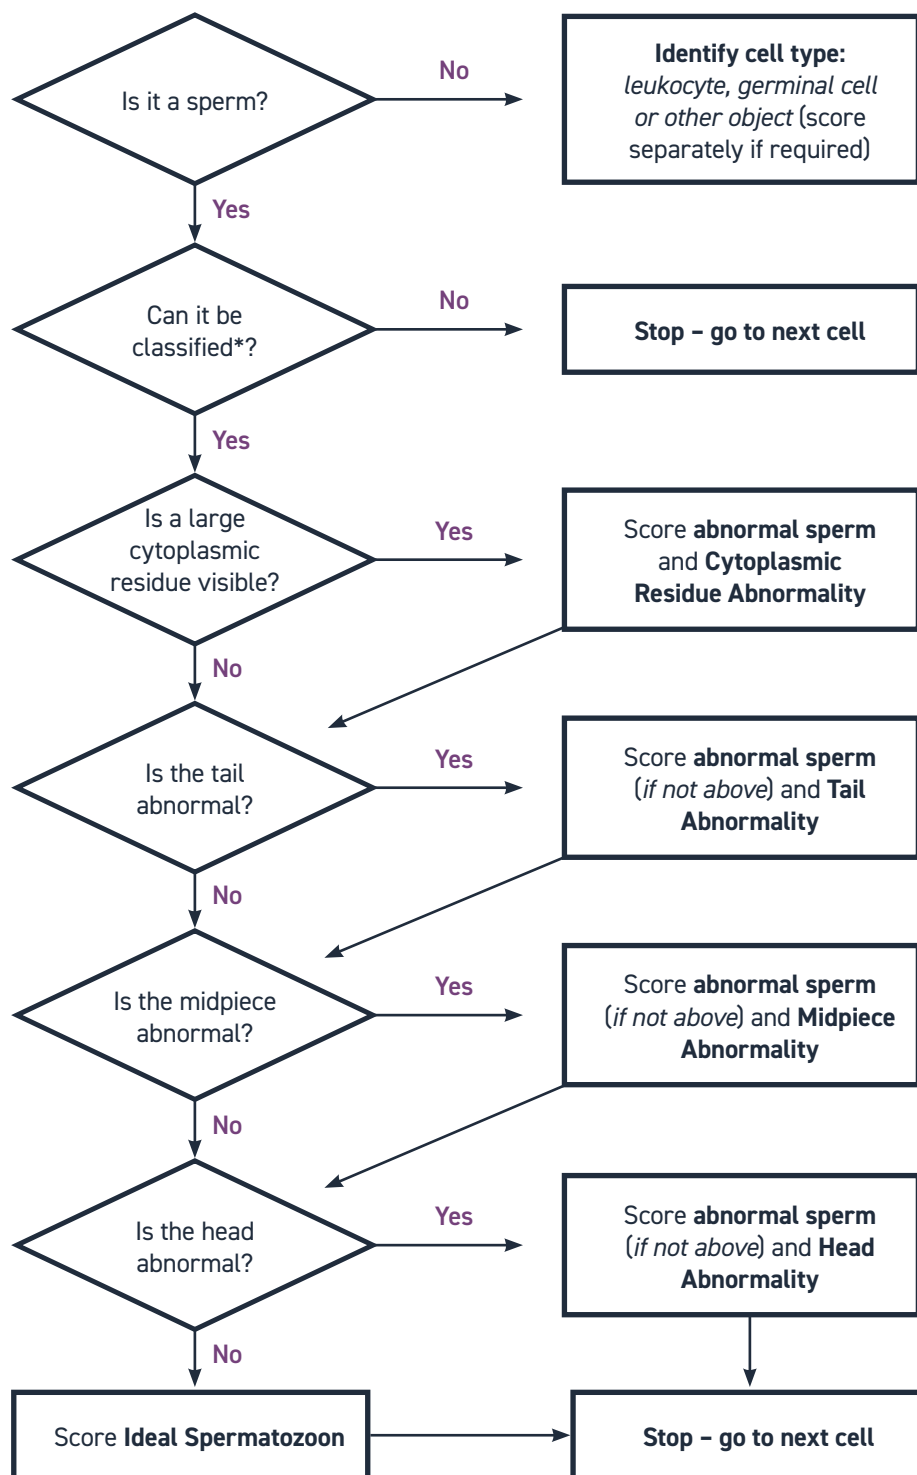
Is it a sperm?

No

Identify cell type: leukocyte, germinal cell or other object (score separately if required)

Yes

Can it be classified*?

No

Stop – go to next cell

Yes

Is a large cytoplasmic residue visible?

Yes

Score abnormal sperm and Cytoplasmic Residue Abnormality

No

Is the tail abnormal?

Yes

Score abnormal sperm (if not above) and Tail Abnormality

No

Is the midpiece abnormal?

Yes

Score abnormal sperm (if not above) and Midpiece Abnormality

No

Is the head abnormal?

Yes

Score abnormal sperm (if not above) and Head Abnormality

No

Score Ideal Spermatozoon

Stop – go to next cell